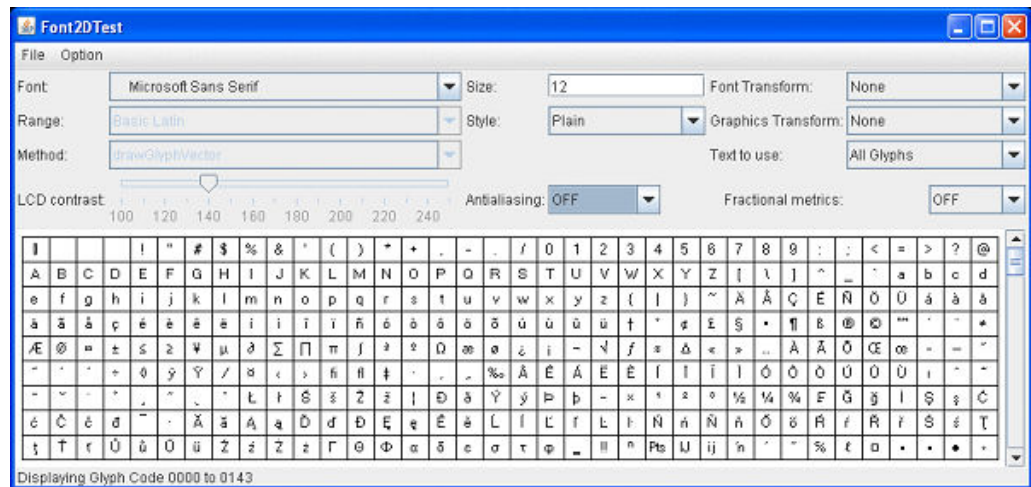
Font2DTest

File Option

Font: Microsoft Sans Serif
Size: 12
Font Transform: None

Range: Basic Latin
Style: Plain
Graphics Transform: None

Method: drawGlyphVector
Text to use: All Glyphs

LCD contrast: 100 120 140 160 180 200 220 240
Antialiasing: OFF
Fractional metrics: OFF

| | | | ! | " | # | $ | % | & | ' | ( | ) | * | + | , | - | . | / | 0 | 1 | 2 | 3 | 4 | 5 | 6 | 7 | 8 | 9 | : | ; | < | = | > | ? | @ |
|---|---|---|---|---|---|---|---|---|---|---|---|---|---|---|---|---|---|---|---|---|---|---|---|---|---|---|---|---|---|---|---|---|---|---|
| A | B | C | D | E | F | G | H | I | J | K | L | M | N | O | P | Q | R | S | T | U | V | W | X | Y | Z | [ | \ | ] | ^ | _ | ` | a | b | c | d |
| e | f | g | h | i | j | k | l | m | n | o | p | q | r | s | t | u | v | w | x | y | z | { | \| | } | ~ | Ä | Å | Ç | É | Ñ | Ö | Ü | á | à | â |
| ä | ã | å | ç | é | è | ê | ë | í | ì | î | ï | ñ | ó | ò | ô | ö | õ | ú | ù | û | ü | † | ° | ¢ | £ | § | • | ¶ | ß | ® | © | ™ | ´ | ¨ | ≠ |
| Æ | Ø | ∞ | ± | ≤ | ≥ | ¥ | µ | ∂ | ∑ | ∏ | π | ∫ | ª | º | Ω | æ | ø | ¿ | ¡ | ¬ | √ | ƒ | ≈ | ∆ | « | » | … | À | Ã | Õ | Œ | œ | – | — | " |
| " | ' | ' | ÷ | ◊ | ÿ | Ÿ | ⁄ | ¤ | ‹ | › | ﬁ | ﬂ | ‡ | · | ‚ | „ | ‰ | Â | Ê | Á | Ë | È | Í | Î | Ï | Ì | Ó | Ô | Ò | Ú | Û | Ù | ı | ˆ | ˜ |
| ¯ | ˘ | ˙ | ˚ | ¸ | ˝ | ˛ | ˇ | Ł | ł | Š | š | Ž | ž | ¦ | Ð | ð | Ý | ý | Þ | þ | − | × | ¹ | ² | ³ | ½ | ¼ | ¾ | Ğ | ğ | İ | Ş | ş | Ć |
| ć | Č | č | đ | ¯ | · | Ă | ă | Ą | ą | Ď | ď | Đ | Ę | ę | Ě | ě | Ĺ | ĺ | Ľ | ľ | Ŀ | ŀ | Ń | ń | Ň | ň | Ő | ő | Ŕ | ŕ | Ř | ř | Ś | ś | Ţ |
| ţ | Ť | ť | Ů | ů | Ű | ű | Ź | ź | Ż | ż | Γ | Θ | Φ | α | δ | ε | σ | τ | φ | ‗ | ‼ | ⁿ | ₧ | IJ | ij | ŉ | ' | " | ℅ | ℓ | □ | ▪ | ▫ | ● | ◦ |

Displaying Glyph Code 0000 to 0143